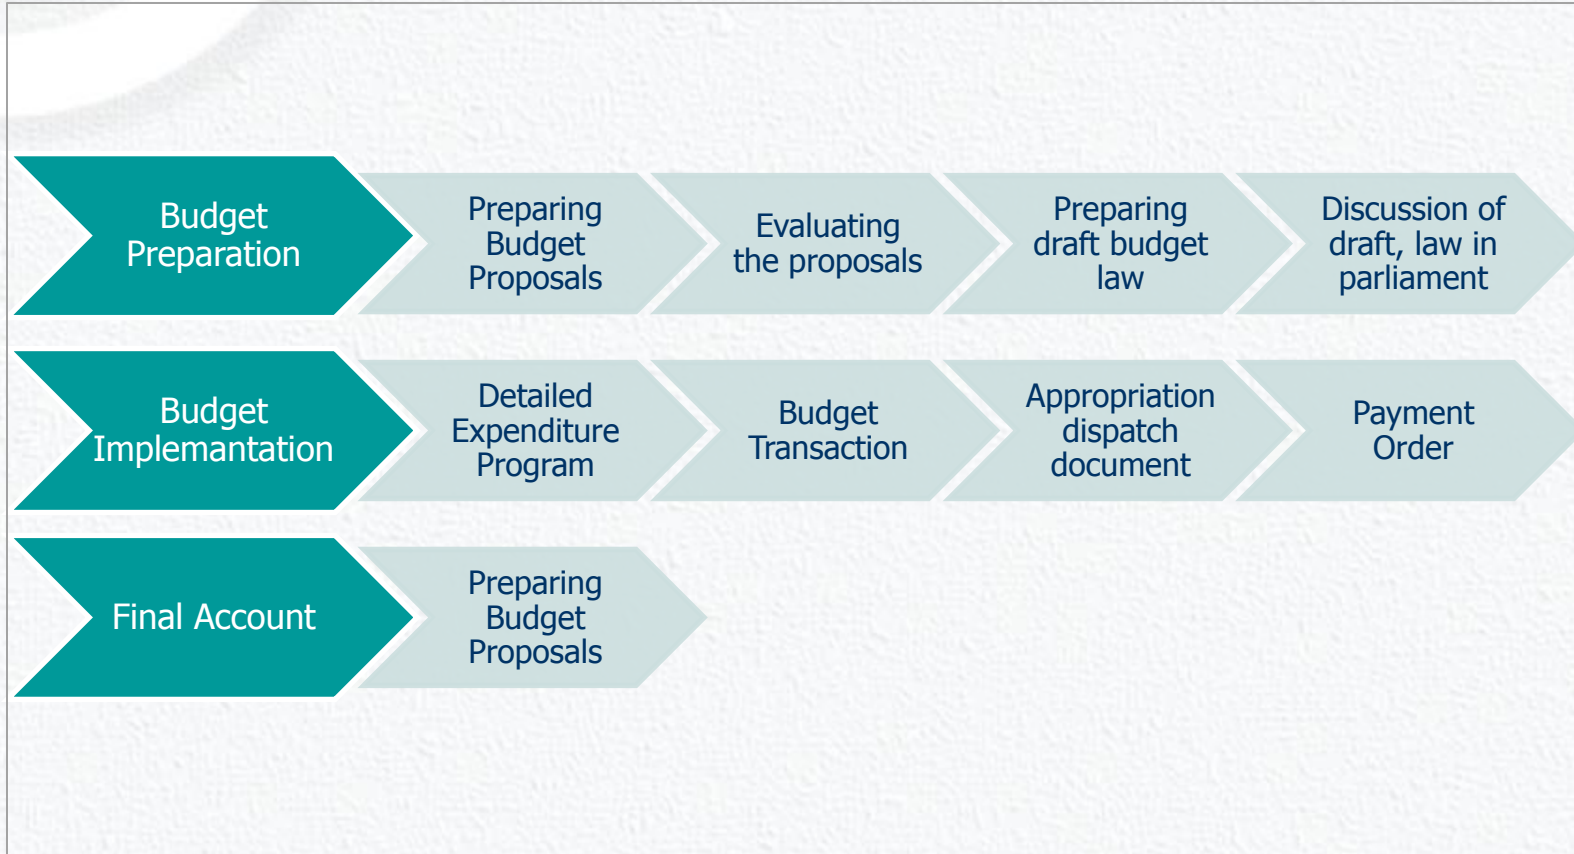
Budget Preparation

Preparing Budget Proposals

Evaluating the proposals

Preparing draft budget law

Discussion of draft, law in parliament

Budget Implamentation

Detailed Expenditure Program

Budget Transaction

Appropriation dispatch document

Payment Order

Final Account

Preparing Budget Proposals